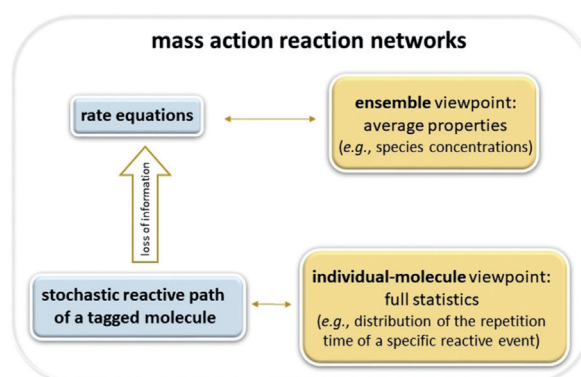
mass action reaction networks

rate equations

ensemble viewpoint: average properties (e.g., species concentrations)

loss of information

stochastic reactive path of a tagged molecule

individual-molecule viewpoint: full statistics (e.g., distribution of the repetition time of a specific reactive event)